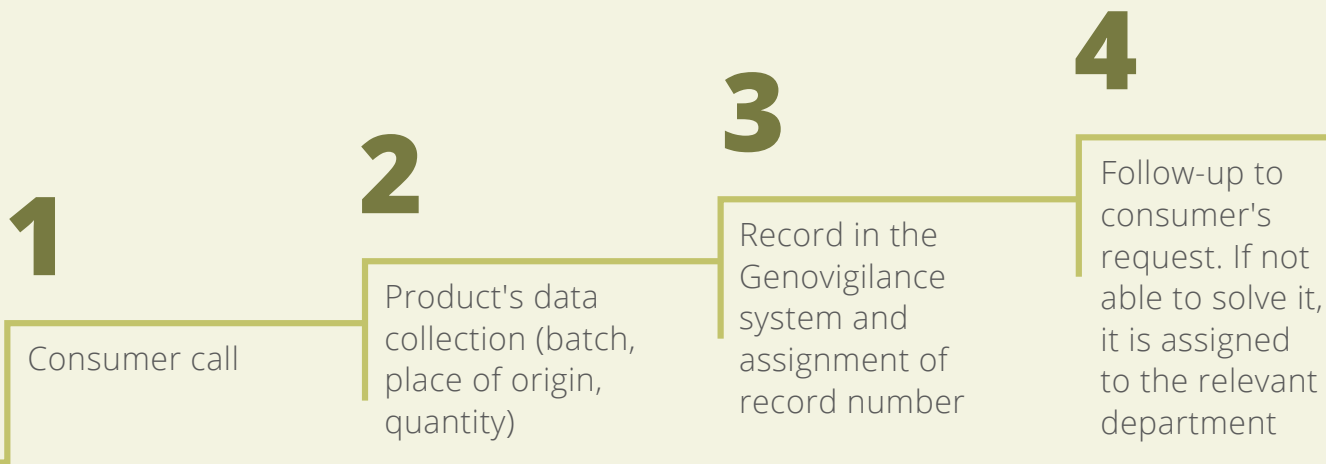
1

Consumer call

2

Product's data collection (batch, place of origin, quantity)

3

Record in the Genovigilance system and assignment of record number

4

Follow-up to consumer's request. If not able to solve it, it is assigned to the relevant department